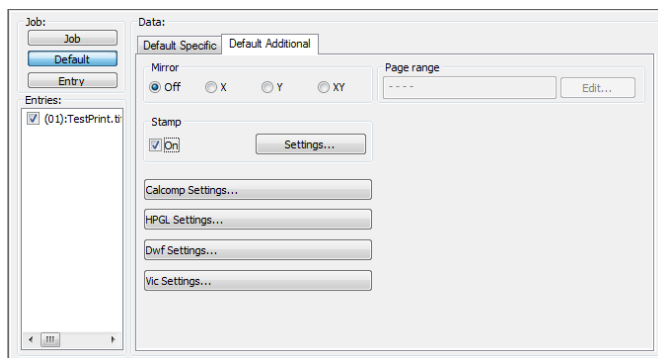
Job:
Job
Default
Entry
Entries:
(01):TestPrint.ti

Data:
Default Specific
Default Additional

Mirror
Off
X
Y
XY

Page range
----
Edit...

Stamp
On
Settings...

Calcomp Settings...
HPGL Settings...
Dwf Settings...
Vic Settings...